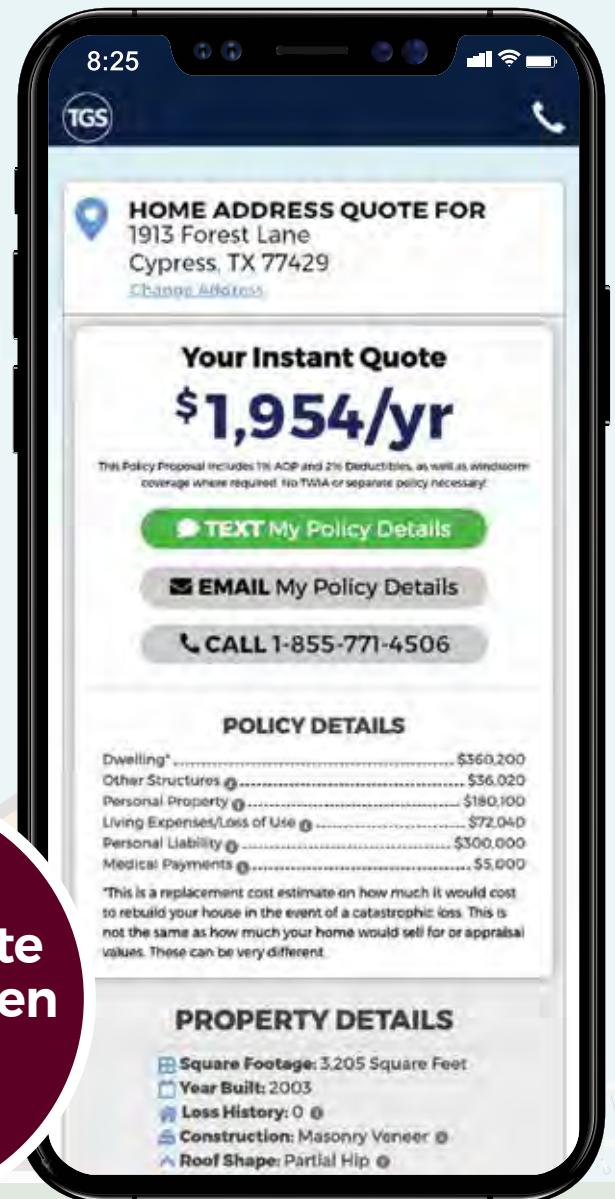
8:25

TGS

HOME ADDRESS QUOTE FOR
1913 Forest Lane
Cypress, TX 77429
Change Address

Your Instant Quote
$1,954/yr

This Policy Proposal includes 1% AOP and 2% Deductibles, as well as windstorm coverage where required. No TWIA or separate policy necessary!

TEXT My Policy Details

EMAIL My Policy Details

CALL 1-855-771-4506

POLICY DETAILS

Dwelling* .................................... $360,200
Other Structures .................................... $36,020
Personal Property .................................... $180,100
Living Expenses/Loss of Use .................................... $72,040
Personal Liability .................................... $300,000
Medical Payments .................................... $5,000

*This is a replacement cost estimate on how much it would cost to rebuild your house in the event of a catastrophic loss. This is not the same as how much your home would sell for or appraisal values. These can be very different.

PROPERTY DETAILS

Square Footage: 3,205 Square Feet
Year Built: 2003
Loss History: 0
Construction: Masonry Veneer
Roof Shape: Partial Hip

te
en